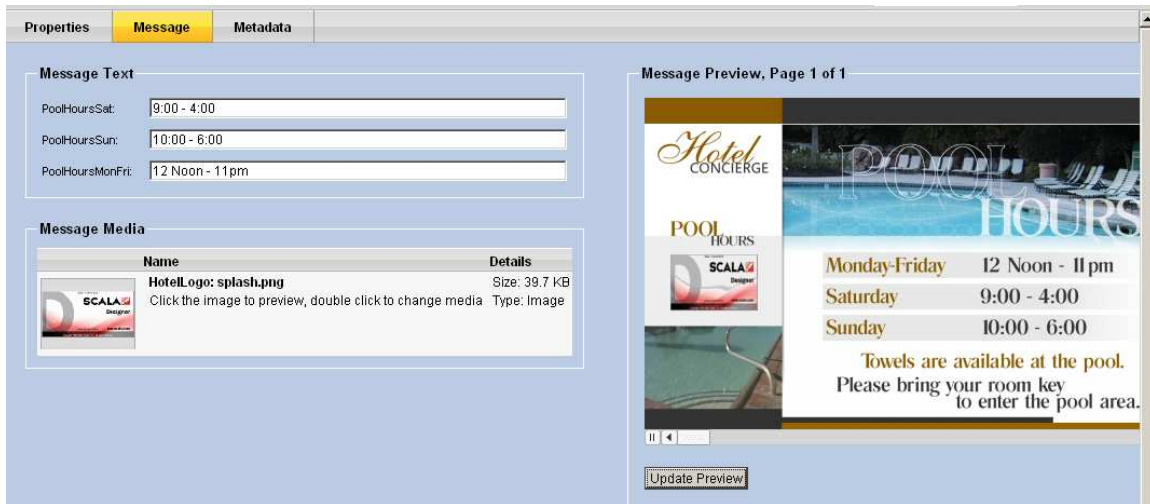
Properties | Message | Metadata

Message Text

PoolHoursSat: 9:00 - 4:00
PoolHoursSun: 10:00 - 6:00
PoolHoursMonFri: 12 Noon - 11pm

Message Media

| Name | Details |
|---|---|
| HotelLogo: splash.png Click the image to preview, double click to change media | Size: 39.7 KB Type: Image |

SCALA Designer

Message Preview, Page 1 of 1

Hotel CONCIERGE

POOL HOURS

SCALA Designer

POOL HOURS

| Monday-Friday | 12 Noon - 11pm |
|---|---|
| Saturday | 9:00 - 4:00 |
| Sunday | 10:00 - 6:00 |

Towels are available at the pool.
Please bring your room key to enter the pool area.

Update Preview